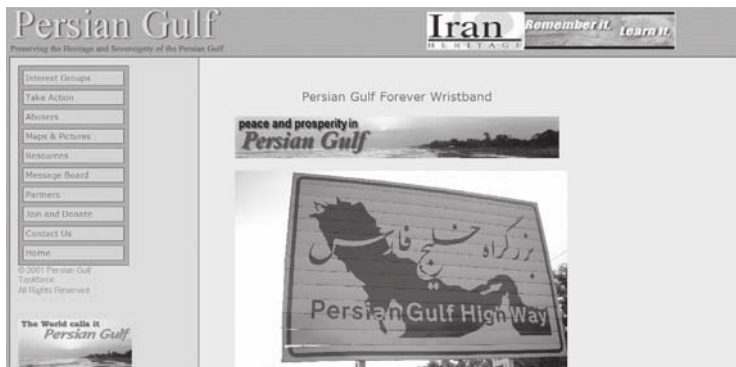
Persian Gulf
Preserving the Heritage and Sovereignty of the Persian Gulf

Iran HERITAGE Remember it. Learn it.

Interest Groups
Take Action
Abusers
Maps & Pictures
Resources
Message Board
Partners
Join and Donate
Contact Us
Home

© 2001 Persian Gulf Taskforce
All Rights Reserved

The World calls it Persian Gulf

Persian Gulf Forever Wristband

peace and prosperity in Persian Gulf

بزرگراه خلیج فارس
Persian Gulf High Way